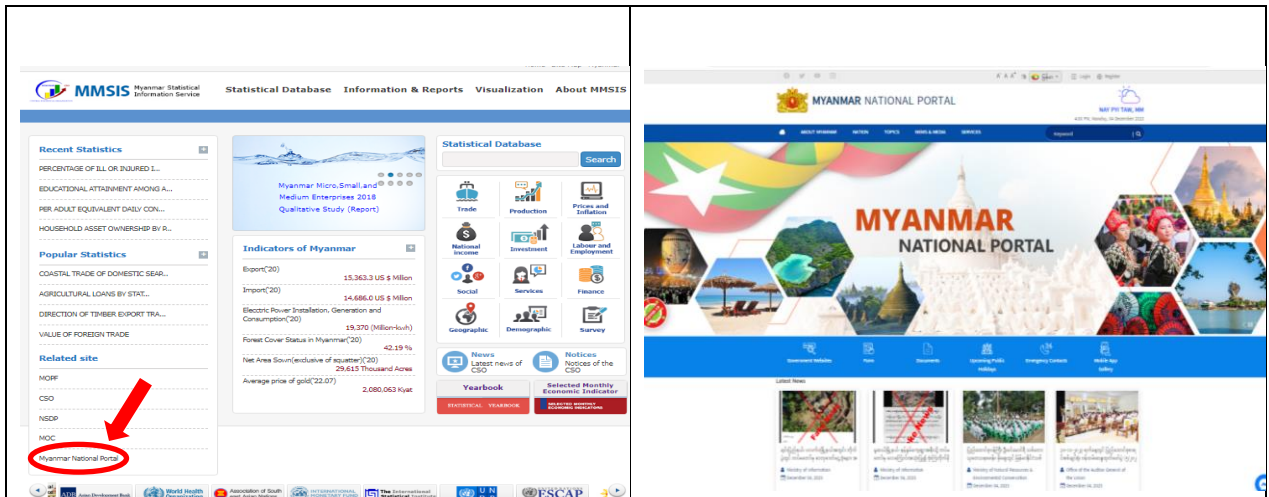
MMSIS Myanmar Statistical Information Service

Statistical Database Information & Reports Visualization About MMSIS

Recent Statistics

PERCENTAGE OF ILL OR INJURED I...

EDUCATIONAL ATTAINMENT AMONG A...

PER ADULT EQUIVALENT DAILY CON...

HOUSEHOLD ASSET OWNERSHIP BY R...

Popular Statistics

COASTAL TRADE OF DOMESTIC SEAR...

AGRICULTURAL LOANS BY STAT...

DIRECTION OF TIMBER EXPORT TRA...

VALUE OF FOREIGN TRADE

Related site

MOPF

CSO

NSDP

MOC

Myanmar National Portal

Myanmar Micro,Small,and Medium Enterprises 2018 Qualitative Study (Report)

Indicators of Myanmar

Export('20)
15,363.3 US $ Million

Import('20)
14,686.0 US $ Million

Electric Power Installation, Generation and Consumption('20)
19,370 (Million-kwh)

Forest Cover Status in Myanmar('20)
42.19 %

Net Area Sown(exclusive of squatter)('20)
29,615 Thousand Acres

Average price of gold('22.07)
2,080,063 Kyat

Statistical Database

Search

Trade

Production

Prices and Inflation

National income

Investment

Labour and Employment

Social

Services

Finance

Geographic

Demographic

Survey

News
Latest news of CSO

Notices
Notices of the CSO

Yearbook

Selected Monthly Economic Indicator

STATISTICAL YEARBOOK

SELECTED MONTHLY ECONOMIC INDICATORS

Asian Development Bank

World Health Organization

Association of South East Asian Nations

INTERNATIONAL MONETARY FUND

The International Statistical Institute

UN

ESCAP

MYANMAR NATIONAL PORTAL

NAY PYI TAW, MM

ABOUT MYANMAR NATION TOPICS NEWS & MEDIA SERVICES

Keyword

MYANMAR
NATIONAL PORTAL

Government Websites

Forms

Documents

Upcoming Public Holidays

Emergency Contacts

Mobile App Gallery

Latest News

Ministry of Information

Ministry of Information

Ministry of Natural Resources & Environmental Conservation

Office of the Auditor General of the Union